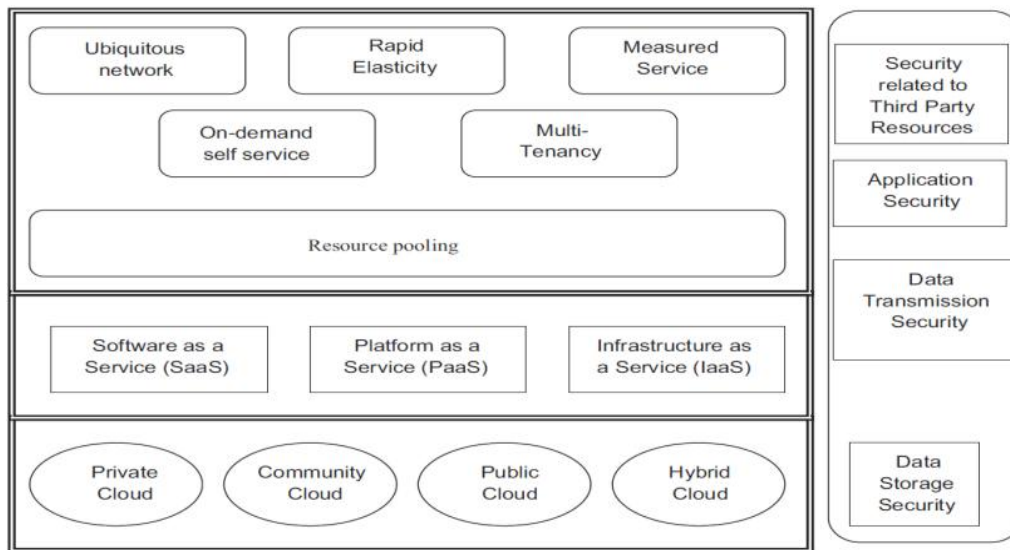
Ubiquitous network

Rapid Elasticity

Measured Service

On-demand self service

Multi-Tenancy

Resource pooling

Software as a Service (SaaS)

Platform as a Service (PaaS)

Infrastructure as a Service (IaaS)

Private Cloud

Community Cloud

Public Cloud

Hybrid Cloud

Security related to Third Party Resources

Application Security

Data Transmission Security

Data Storage Security